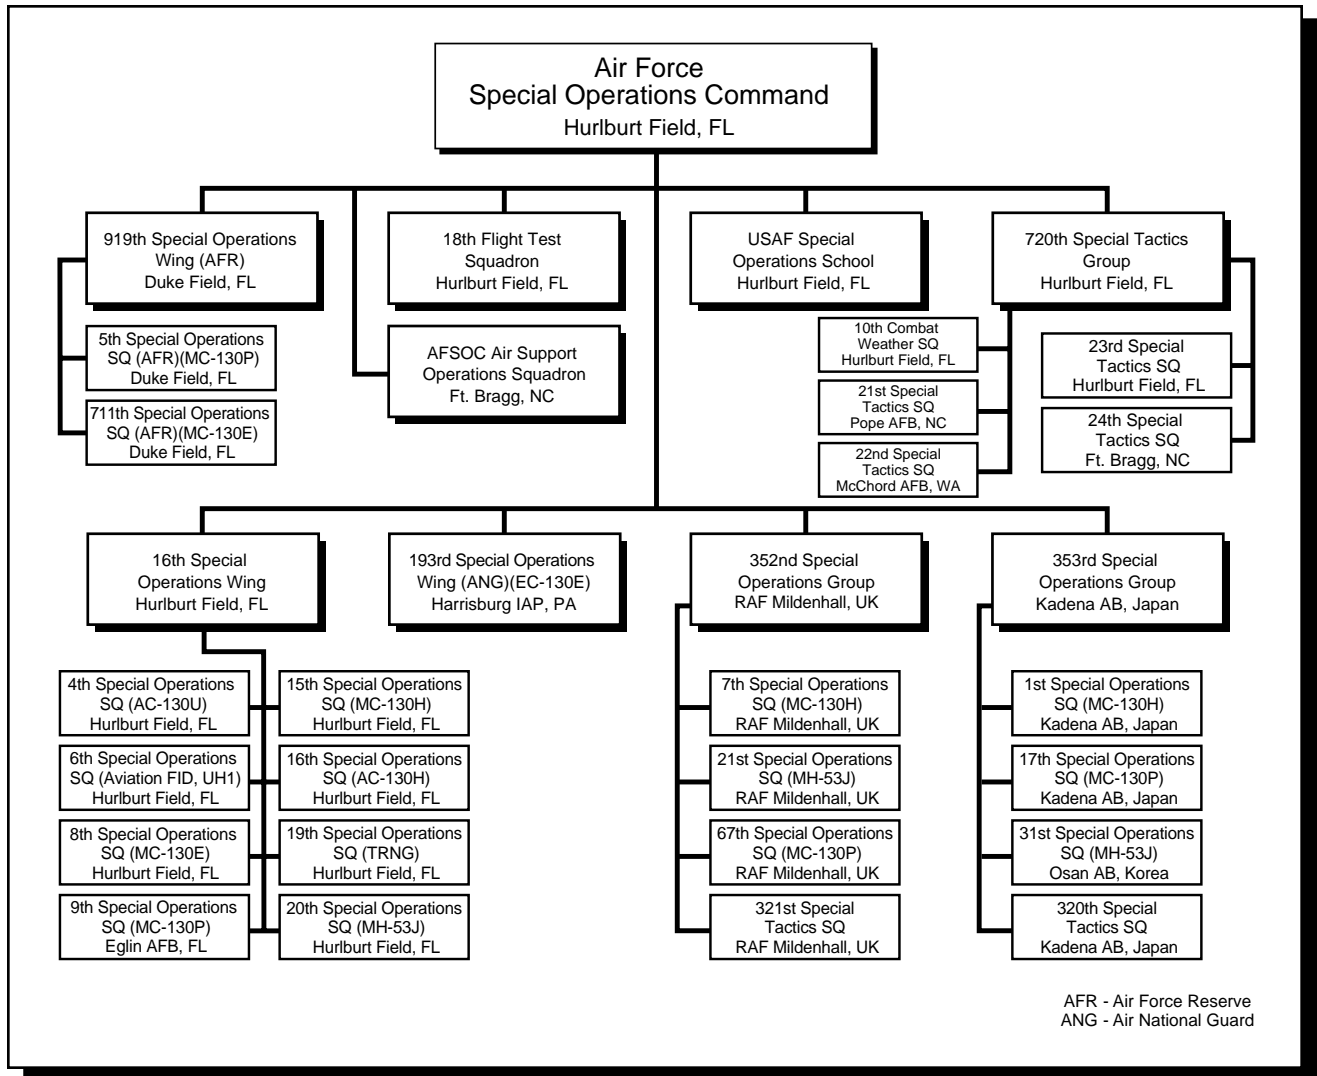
Air Force
Special Operations Command
Hurlburt Field, FL

919th Special Operations Wing (AFR)
Duke Field, FL

5th Special Operations SQ (AFR)(MC-130P)
Duke Field, FL

711th Special Operations SQ (AFR)(MC-130E)
Duke Field, FL

18th Flight Test Squadron
Hurlburt Field, FL

AFSOC Air Support Operations Squadron
Ft. Bragg, NC

USAF Special Operations School
Hurlburt Field, FL

10th Combat Weather SQ
Hurlburt Field, FL

21st Special Tactics SQ
Pope AFB, NC

22nd Special Tactics SQ
McChord AFB, WA

720th Special Tactics Group
Hurlburt Field, FL

23rd Special Tactics SQ
Hurlburt Field, FL

24th Special Tactics SQ
Ft. Bragg, NC

16th Special Operations Wing
Hurlburt Field, FL

4th Special Operations SQ (AC-130U)
Hurlburt Field, FL

6th Special Operations SQ (Aviation FID, UH1)
Hurlburt Field, FL

8th Special Operations SQ (MC-130E)
Hurlburt Field, FL

9th Special Operations SQ (MC-130P)
Eglin AFB, FL

15th Special Operations SQ (MC-130H)
Hurlburt Field, FL

16th Special Operations SQ (AC-130H)
Hurlburt Field, FL

19th Special Operations SQ (TRNG)
Hurlburt Field, FL

20th Special Operations SQ (MH-53J)
Hurlburt Field, FL

193rd Special Operations Wing (ANG)(EC-130E)
Harrisburg IAP, PA

352nd Special Operations Group
RAF Mildenhall, UK

7th Special Operations SQ (MC-130H)
RAF Mildenhall, UK

21st Special Operations SQ (MH-53J)
RAF Mildenhall, UK

67th Special Operations SQ (MC-130P)
RAF Mildenhall, UK

321st Special Tactics SQ
RAF Mildenhall, UK

353rd Special Operations Group
Kadena AB, Japan

1st Special Operations SQ (MC-130H)
Kadena AB, Japan

17th Special Operations SQ (MC-130P)
Kadena AB, Japan

31st Special Operations SQ (MH-53J)
Osan AB, Korea

320th Special Tactics SQ
Kadena AB, Japan

AFR - Air Force Reserve
ANG - Air National Guard